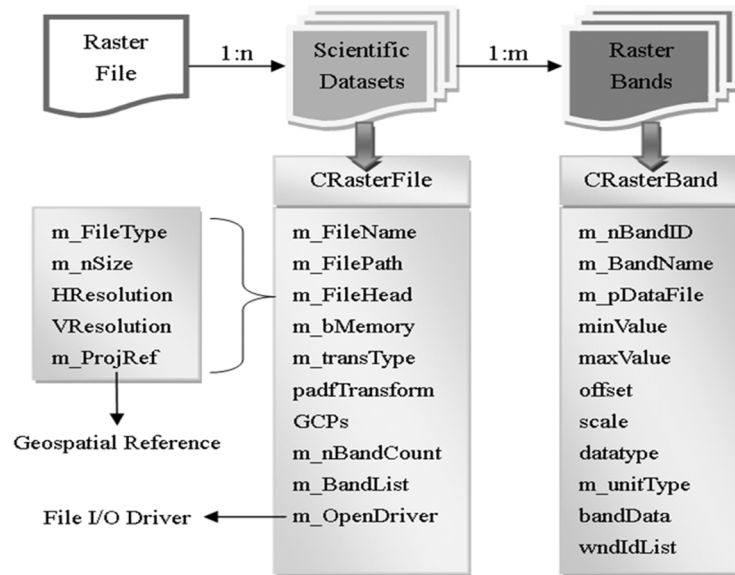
Raster File

1:n

Scientific Datasets

1:m

Raster Bands

CRasterFile

m_FileName
m_FilePath
m_FileHead
m_bMemory
m_transType
padfTransform
GCPs
m_nBandCount
m_BandList
m_OpenDriver

CRasterBand

m_nBandID
m_BandName
m_pDataFile
minValue
maxValue
offset
scale
datatype
m_unitType
bandData
wndIdList

m_FileType
m_nSize
HResolution
VResolution
m_ProjRef

Geospatial Reference

File I/O Driver